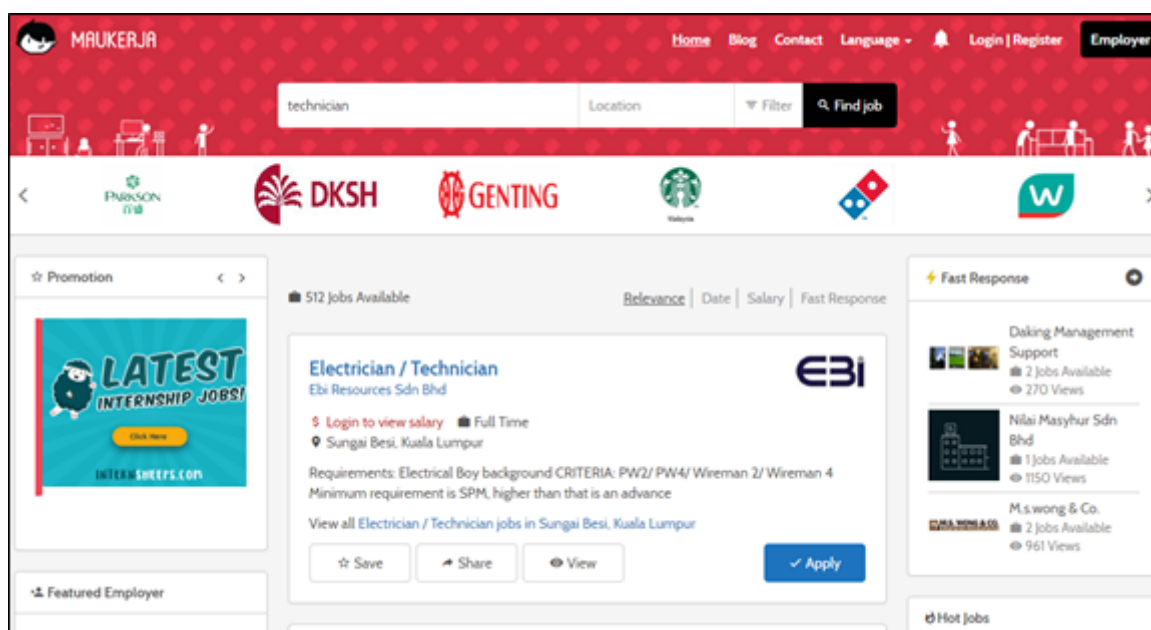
MAUKERJA

Home Blog Contact Language Login | Register Employer

technician Location Filter Find job

PARKSON DKSH GENTING Malaysia

Promotion

LATEST INTERNSHIP JOBS!
Click Here
INTERNSHEEPS.COM

Featured Employer

512 Jobs Available

Relevance | Date | Salary | Fast Response

Electrician / Technician
Ebi Resources Sdn Bhd

EBI

Login to view salary Full Time
Sungai Besi, Kuala Lumpur

Requirements: Electrical Boy background CRITERIA: PW2/ PW4/ Wireman 2/ Wireman 4 Minimum requirement is SPM, higher than that is an advance

View all Electrician / Technician jobs in Sungai Besi, Kuala Lumpur

Save Share View Apply

Fast Response

Daking Management Support
2 Jobs Available
270 Views

Nilai Masyhur Sdn Bhd
1 Jobs Available
1150 Views

M.s.wong & Co.
2 Jobs Available
961 Views

Hot Jobs